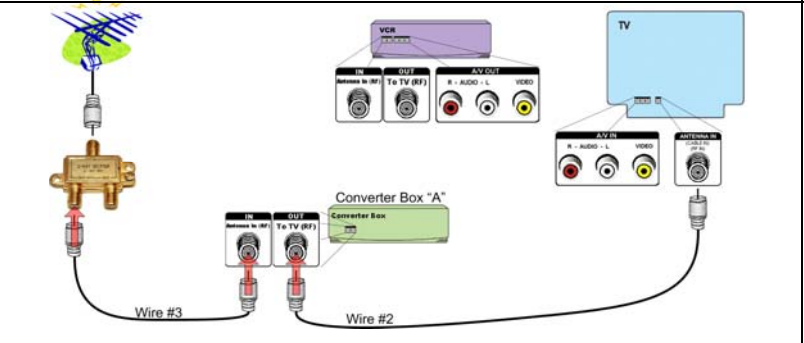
VCR

IN

Antenna In (RF)

OUT

To TV (RF)

A/V OUT

R - AUDIO - L

VIDEO

TV

A/V IN

R - AUDIO - L

VIDEO

ANTENNA IN

(CABLE IN)

(RF IN)

Converter Box "A"

Converter Box

IN

Antenna In (RF)

OUT

To TV (RF)

Wire #3

Wire #2